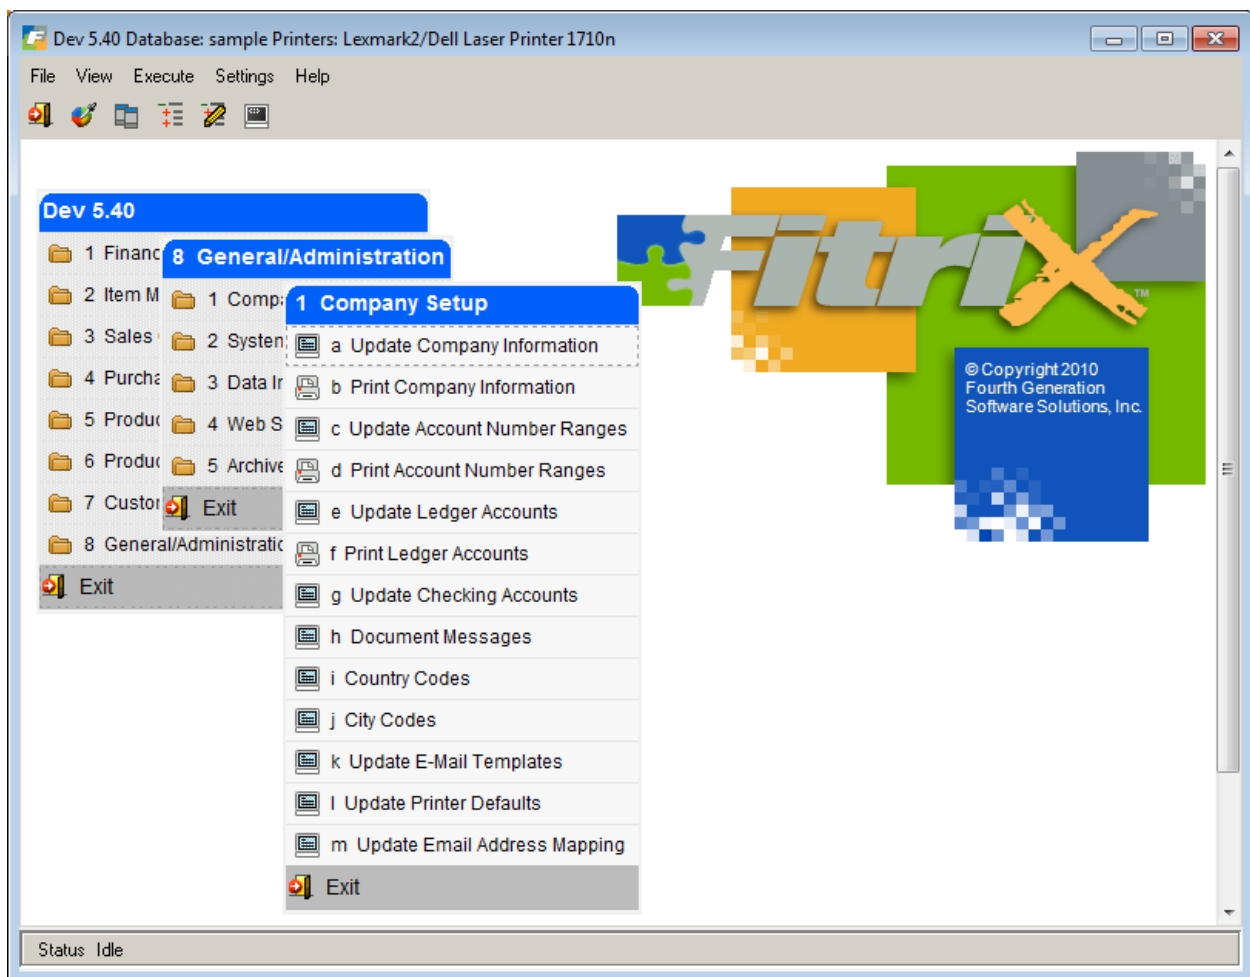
Dev 5.40 Database: sample Printers: Lexmark2/Dell Laser Printer 1710n

File View Execute Settings Help

Dev 5.40
1 Financ
2 Item M
3 Sales
4 Purcha
5 Produc
6 Produc
7 Custor
8 General/Administratic
Exit

8 General/Administration
1 Comp
2 Systen
3 Data Ir
4 Web S
5 Archive
Exit

1 Company Setup
a Update Company Information
b Print Company Information
c Update Account Number Ranges
d Print Account Number Ranges
e Update Ledger Accounts
f Print Ledger Accounts
g Update Checking Accounts
h Document Messages
i Country Codes
j City Codes
k Update E-Mail Templates
l Update Printer Defaults
m Update Email Address Mapping
Exit

Fitrix TM

© Copyright 2010 Fourth Generation Software Solutions, Inc.

Status Idle